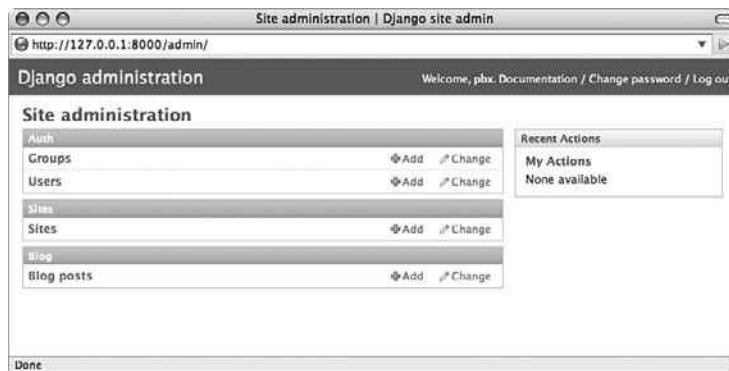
Site administration | Django site admin

http://127.0.0.1:8000/admin/

Django administration

Welcome, pbx. Documentation / Change password / Log ou

Site administration

| Auth | | |
|---|---|---|
| Groups | Add | Change |
| Users | Add | Change |

| Sites | | |
|---|---|---|
| Sites | Add | Change |

| Blog | | |
|---|---|---|
| Blog posts | Add | Change |

Recent Actions

My Actions

None available

Done